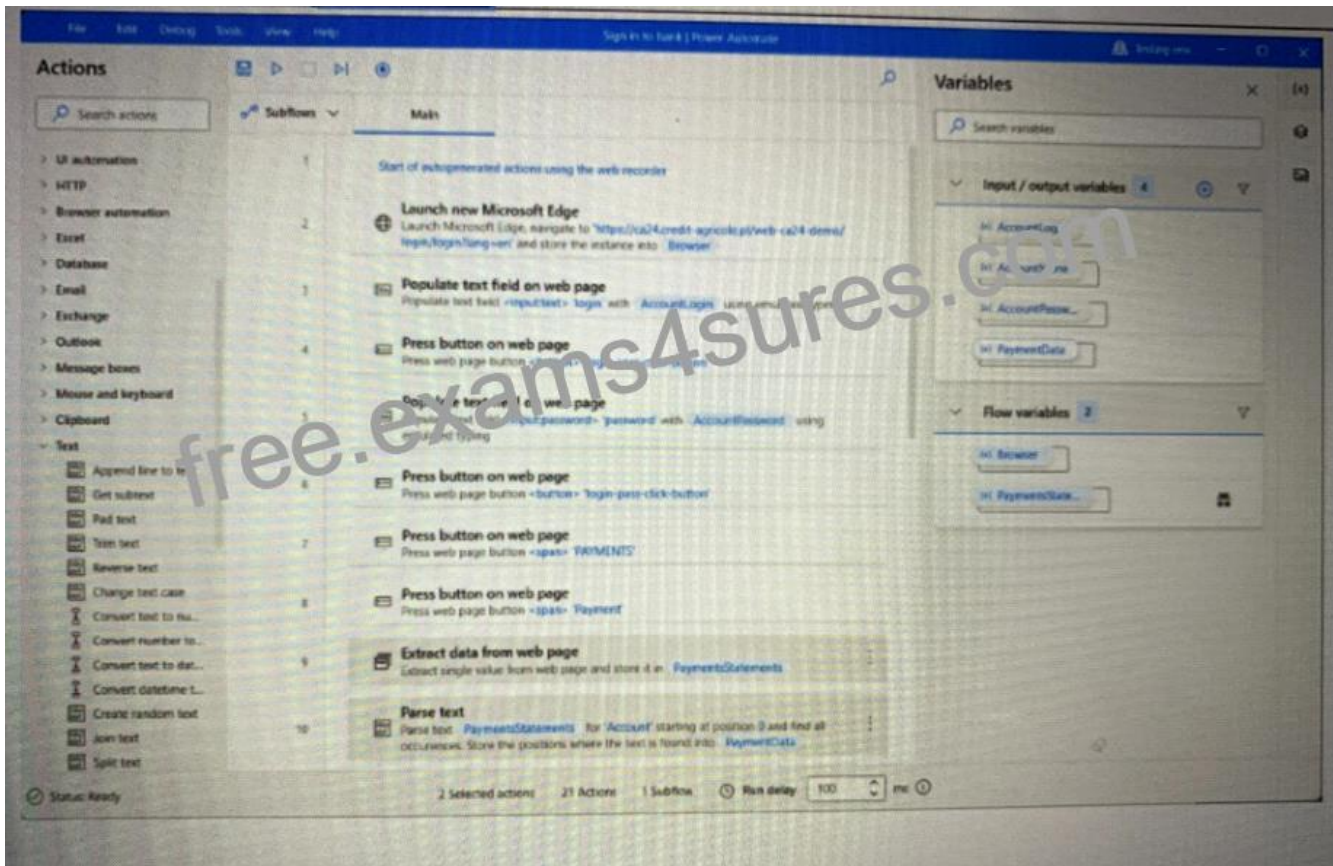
File Edit Debug Tools View Help

Sign in to bank | Power Automate

Actions

Search actions

> UI automation
> HTTP
> Browser automation
> Excel
> Database
> Email
> Exchange
> Outlook
> Message boxes
> Mouse and keyboard
> Clipboard
v Text
Append line to te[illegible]
Get subtext
Pad text
Trim text
Reverse text
Change text case
Convert text to nu...
Convert number to...
Convert text to dat...
Convert datetime t...
Create random text
Join text
Split text

Subflows

Main

1 Start of autogenerated actions using the web recorder

2 Launch new Microsoft Edge
Launch Microsoft Edge, navigate to 'https://ca24.credit-agricole.pl/web-ca24-demo/login/login?lang=en' and store the instance into Browser

3 Populate text field on web page
Populate text field <input:text> 'login' with AccountLogin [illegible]

4 Press button on web page
Press web page button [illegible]

5 Populate text field on web page
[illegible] <input:password> 'password' with AccountPassword using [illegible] typing

6 Press button on web page
Press web page button <button> 'login-pass-click-button'

7 Press button on web page
Press web page button <span> 'PAYMENTS'

8 Press button on web page
Press web page button <span> 'Payment'

9 Extract data from web page
Extract single value from web page and store it in PaymentsStatements

10 Parse text
Parse text PaymentsStatements for 'Account' starting at position 0 and find all occurrences. Store the positions where the text is found into PaymentData

Variables

Search variables

Input / output variables 4
AccountLog
Accoun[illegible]me
AccountPassw...
PaymentData

Flow variables 2
Browser
PaymentsState...

Status: Ready

2 Selected actions 21 Actions 1 Subflow Run delay 100 ms

free.exams4sures.com